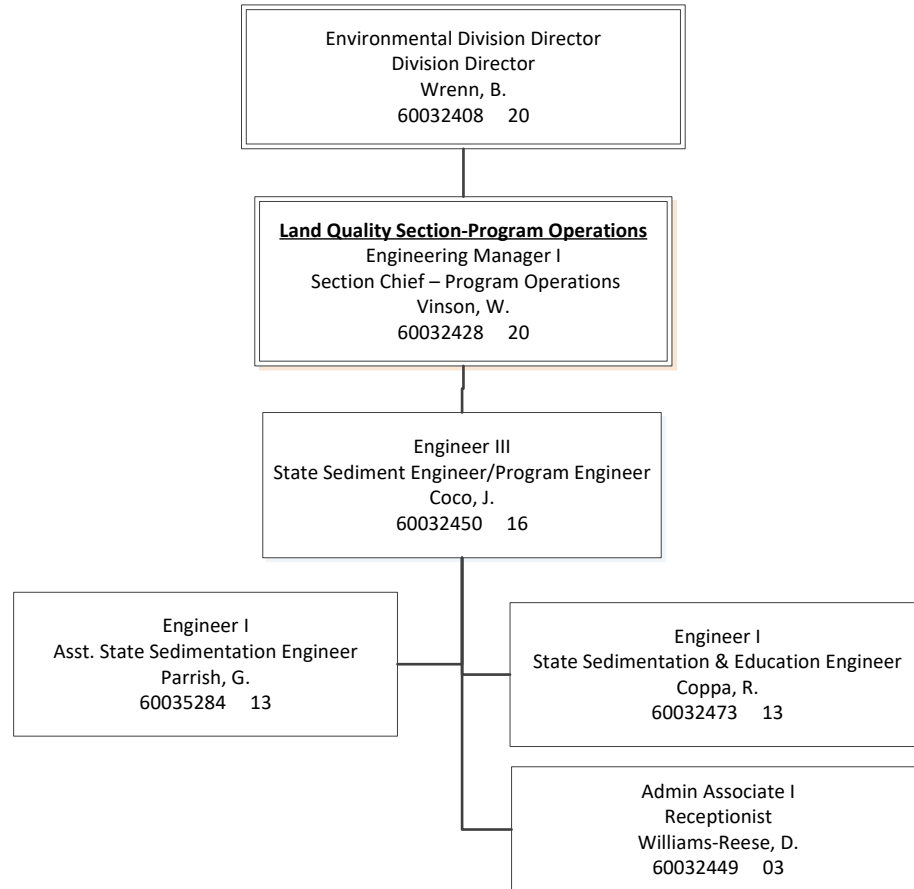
Environmental Division Director
Division Director
Wrenn, B.
60032408 20

**Land Quality Section-Program Operations**
Engineering Manager I
Section Chief – Program Operations
Vinson, W.
60032428 20

Engineer III
State Sediment Engineer/Program Engineer
Coco, J.
60032450 16

Engineer I
Asst. State Sedimentation Engineer
Parrish, G.
60035284 13

Engineer I
State Sedimentation & Education Engineer
Coppa, R.
60032473 13

Admin Associate I
Receptionist
Williams-Reese, D.
60032449 03